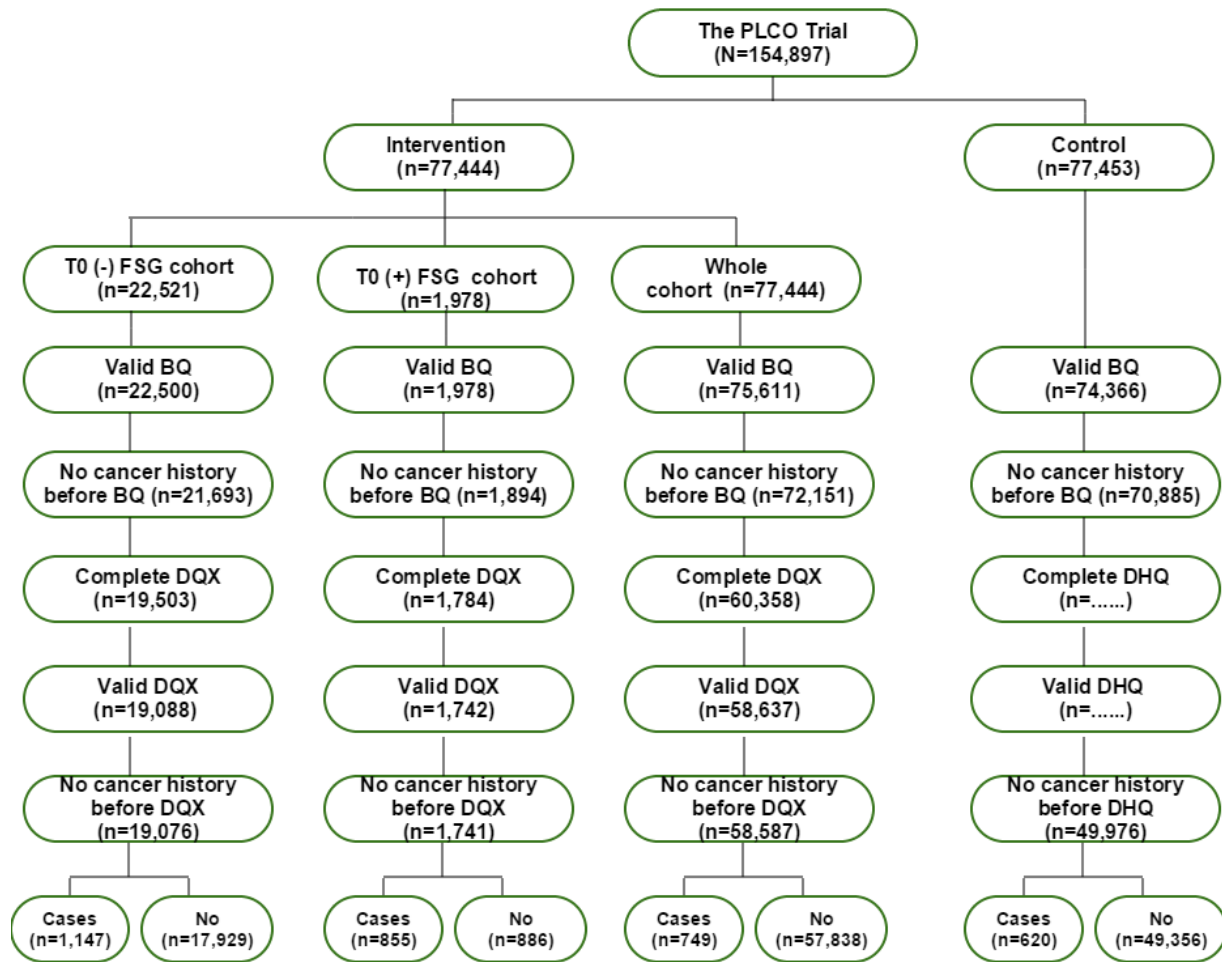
The PLCO Trial
(N=154,897)

Intervention
(n=77,444)

Control
(n=77,453)

T0 (-) FSG cohort
(n=22,521)

T0 (+) FSG cohort
(n=1,978)

Whole cohort (n=77,444)

Valid BQ
(n=22,500)

Valid BQ
(n=1,978)

Valid BQ
(n=75,611)

Valid BQ
(n=74,366)

No cancer history before BQ (n=21,693)

No cancer history before BQ (n=1,894)

No cancer history before BQ (n=72,151)

No cancer history before BQ (n=70,885)

Complete DQX
(n=19,503)

Complete DQX
(n=1,784)

Complete DQX
(n=60,358)

Complete DHQ
(n=......)

Valid DQX
(n=19,088)

Valid DQX
(n=1,742)

Valid DQX
(n=58,637)

Valid DHQ
(n=......)

No cancer history before DQX
(n=19,076)

No cancer history before DQX
(n=1,741)

No cancer history before DQX
(n=58,587)

No cancer history before DHQ
(n=49,976)

Cases
(n=1,147)

No
(n=17,929)

Cases
(n=855)

No
(n=886)

Cases
(n=749)

No
(n=57,838)

Cases
(n=620)

No
(n=49,356)